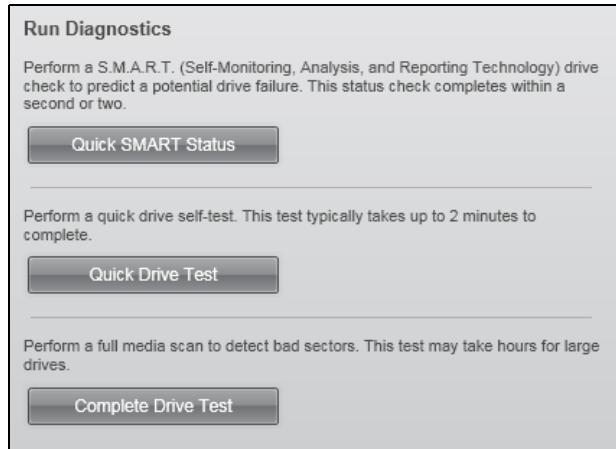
Run Diagnostics

Perform a S.M.A.R.T. (Self-Monitoring, Analysis, and Reporting Technology) drive check to predict a potential drive failure. This status check completes within a second or two.

Quick SMART Status

Perform a quick drive self-test. This test typically takes up to 2 minutes to complete.

Quick Drive Test

Perform a full media scan to detect bad sectors. This test may take hours for large drives.

Complete Drive Test